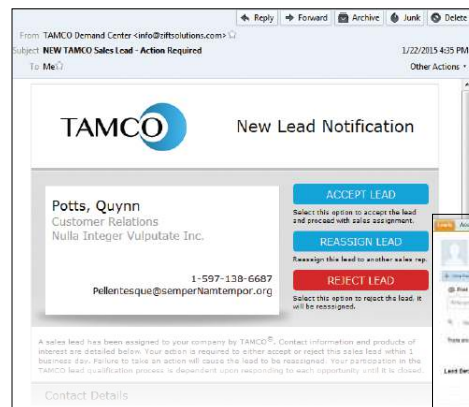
Reply Forward Archive Junk Delete

From TAMCO Demand Center <info@ziftsolutions.com>
Subject NEW TAMCO Sales Lead - Action Required 1/22/2015 4:35 PM
To Me Other Actions

TAMCO New Lead Notification

Potts, Quynn
Customer Relations
Nulla Integer Vulputate Inc.

1-597-138-6687
Pellentesque@semperNamtempor.org

ACCEPT LEAD
Select this option to accept the lead and proceed with sales assignment.

REASSIGN LEAD
Reassign this lead to another sales rep.

REJECT LEAD
Select this option to reject the lead. It will be reassigned.

A sales lead has been assigned to your company by TAMCO®. Contact information and products of interest are detailed below. Your action is required to either accept or reject this sales lead within 1 business day. Failure to take an action will cause the lead to be reassigned. Your participation in the TAMCO lead qualification process is dependent upon responding to each opportunity until it is closed.

Contact Details

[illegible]